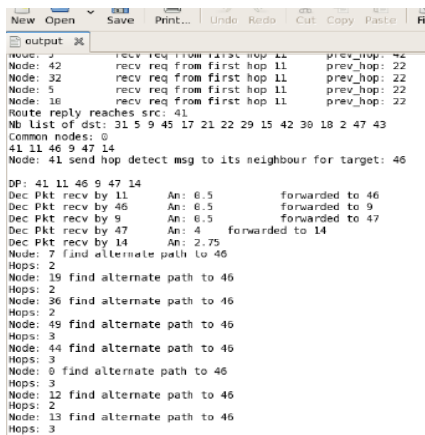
New Open Save Print... Undo Redo Cut Copy Paste Fi

output

Node: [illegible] recv req from first hop 11 prev_hop: 42
Node: 42 recv req from first hop 11 prev_hop: 22
Node: 32 recv req from first hop 11 prev_hop: 22
Node: 5 recv req from first hop 11 prev_hop: 22
Node: 18 recv req from first hop 11 prev_hop: 22
Route reply reaches src: 41
Nb list of dst: 31 5 9 45 17 21 22 29 15 42 30 18 2 47 43
Common nodes: 0
41 11 46 9 47 14
Node: 41 send hop detect msg to its neighbour for target: 46

DP: 41 11 46 9 47 14
Dec Pkt recv by 11 An: 6.5 forwarded to 46
Dec Pkt recv by 46 An: 6.5 forwarded to 9
Dec Pkt recv by 9 An: 6.5 forwarded to 47
Dec Pkt recv by 47 An: 4 forwarded to 14
Dec Pkt recv by 14 An: 2.75
Node: 7 find alternate path to 46
Hops: 2
Node: 19 find alternate path to 46
Hops: 2
Node: 36 find alternate path to 46
Hops: 2
Node: 49 find alternate path to 46
Hops: 3
Node: 44 find alternate path to 46
Hops: 3
Node: 0 find alternate path to 46
Hops: 3
Node: 12 find alternate path to 46
Hops: 2
Node: 13 find alternate path to 46
Hops: 3